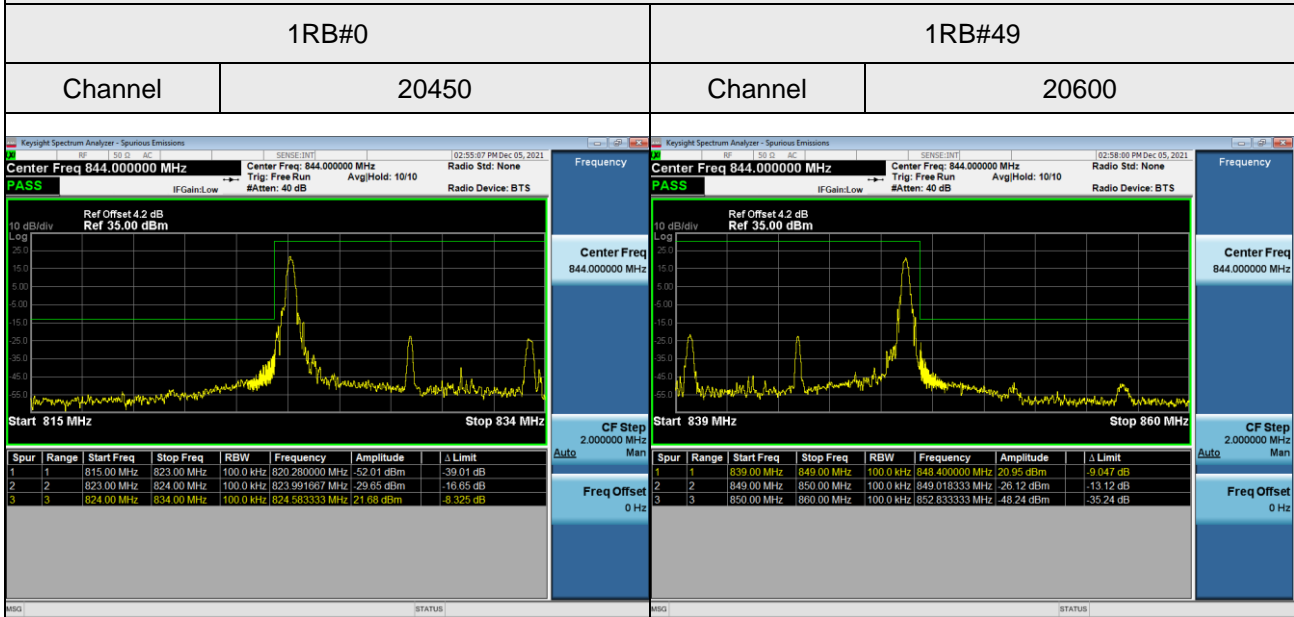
| 1RB#0 | | 1RB#49 | |
|---|---|---|---|
| Channel | 20450 | Channel | 20600 |

Keysight Spectrum Analyzer - Spurious Emissions
RF 50 Ω AC SENSE:INT 02:55:07 PM Dec 05, 2021
Center Freq 844.000000 MHz
Center Freq: 844.000000 MHz Trig: Free Run Avg|Hold: 10/10 #Atten: 40 dB
Radio Std: None
Radio Device: BTS
PASS IFGain:Low
Frequency
Ref Offset 4.2 dB
10 dB/div Ref 35.00 dBm
Log
25.0
15.0
5.00
-5.00
-15.0
-25.0
-35.0
-45.0
-55.0
Start 815 MHz Stop 834 MHz
Center Freq 844.000000 MHz
CF Step 2.000000 MHz
Auto Man
Freq Offset 0 Hz

| Spur | Range | Start Freq | Stop Freq | RBW | Frequency | Amplitude | Δ Limit |
|---|---|---|---|---|---|---|---|
| 1 | 1 | 815.00 MHz | 823.00 MHz | 100.0 kHz | 820.280000 MHz | -52.01 dBm | -39.01 dB |
| 2 | 2 | 823.00 MHz | 824.00 MHz | 100.0 kHz | 823.991667 MHz | -29.65 dBm | -16.65 dB |
| 3 | 3 | 824.00 MHz | 834.00 MHz | 100.0 kHz | 824.583333 MHz | 21.68 dBm | -8.325 dB |

MSG STATUS

Keysight Spectrum Analyzer - Spurious Emissions
RF 50 Ω AC SENSE:INT 02:58:00 PM Dec 05, 2021
Center Freq 844.000000 MHz
Center Freq: 844.000000 MHz Trig: Free Run Avg|Hold: 10/10 #Atten: 40 dB
Radio Std: None
Radio Device: BTS
PASS IFGain:Low
Frequency
Ref Offset 4.2 dB
10 dB/div Ref 35.00 dBm
Log
25.0
15.0
5.00
-5.00
-15.0
-25.0
-35.0
-45.0
-55.0
Start 839 MHz Stop 860 MHz
Center Freq 844.000000 MHz
CF Step 2.000000 MHz
Auto Man
Freq Offset 0 Hz

| Spur | Range | Start Freq | Stop Freq | RBW | Frequency | Amplitude | Δ Limit |
|---|---|---|---|---|---|---|---|
| 1 | 1 | 839.00 MHz | 849.00 MHz | 100.0 kHz | 848.400000 MHz | 20.95 dBm | -9.047 dB |
| 2 | 2 | 849.00 MHz | 850.00 MHz | 100.0 kHz | 849.018333 MHz | -26.12 dBm | -13.12 dB |
| 3 | 3 | 850.00 MHz | 860.00 MHz | 100.0 kHz | 852.833333 MHz | -48.24 dBm | -35.24 dB |

MSG STATUS